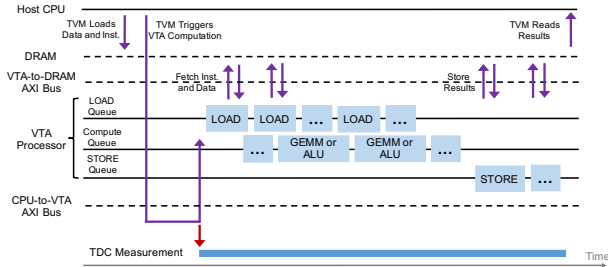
Host CPU

TVM Loads Data and Inst.

TVM Triggers VTA Computation

TVM Reads Results

DRAM

VTA-to-DRAM AXI Bus

Fetch Inst. and Data

Store Results

VTA Processor

LOAD Queue

Compute Queue

STORE Queue

LOAD

LOAD

...

LOAD

...

...

GEMM or ALU

GEMM or ALU

...

STORE

...

CPU-to-VTA AXI Bus

TDC Measurement

Time